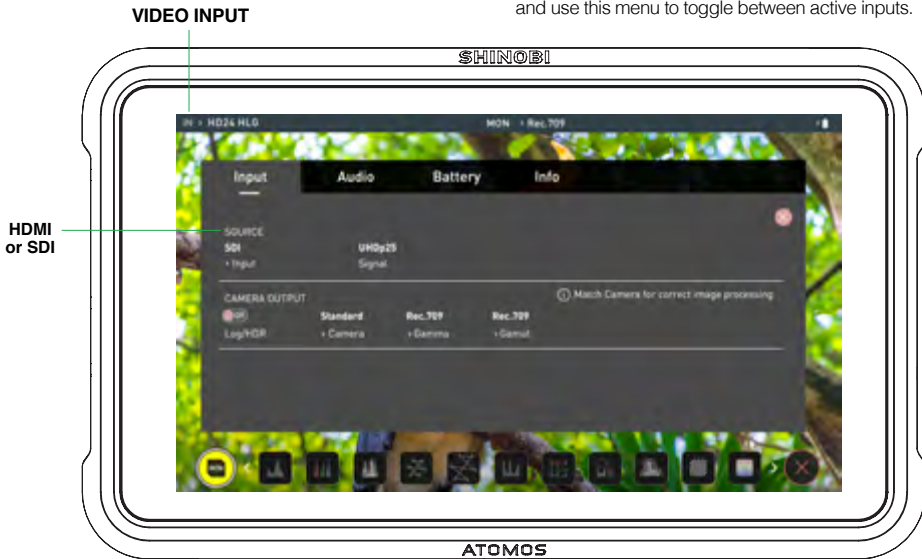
VIDEO INPUT

and use this menu to toggle between active inputs.

SHINOBI

IN › HD24 HLG

MON › Rec.709

Input

Audio

Battery

Info

HDMI or SDI

SOURCE

SDI
› Input

UHDp25
Signal

CAMERA OUTPUT

ⓘ Match Camera for correct image processing

Off
Log/HDR

Standard
› Camera

Rec.709
› Gamma

Rec.709
› Gamut

ATOMOS